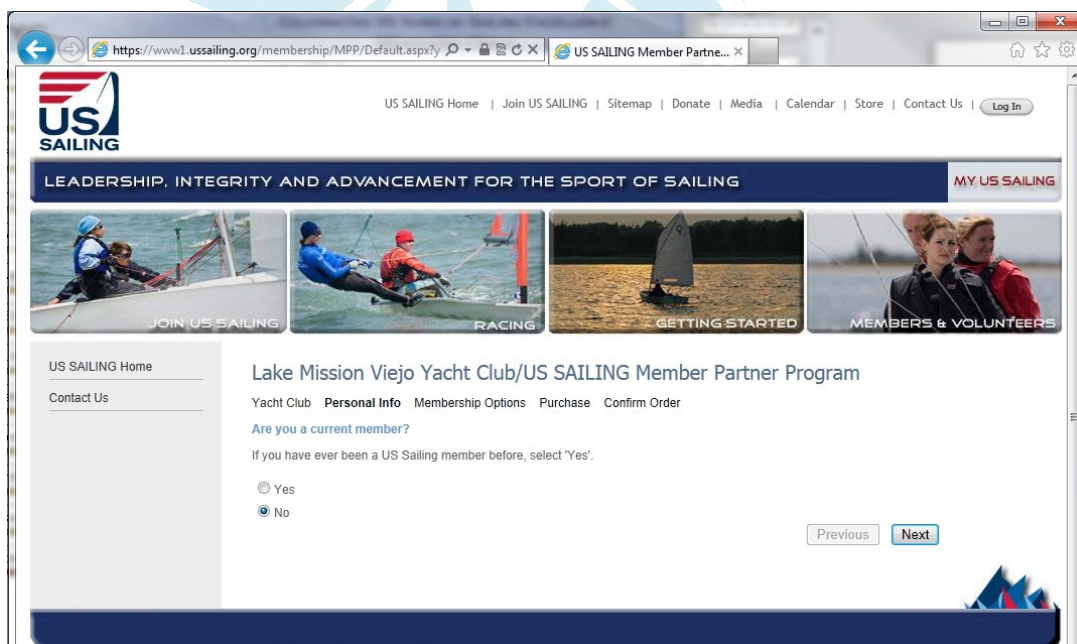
https://www1.ussailing.org/membership/MPP/Default.aspx?y
US SAILING Member Partne... ×

US SAILING

US SAILING Home | Join US SAILING | Sitemap | Donate | Media | Calendar | Store | Contact Us | Log In

LEADERSHIP, INTEGRITY AND ADVANCEMENT FOR THE SPORT OF SAILING

MY US SAILING

JOIN US SAILING
RACING
GETTING STARTED
MEMBERS & VOLUNTEERS

US SAILING Home
Contact Us

Lake Mission Viejo Yacht Club/US SAILING Member Partner Program

Yacht Club Personal Info Membership Options Purchase Confirm Order

Are you a current member?

If you have ever been a US Sailing member before, select 'Yes'.

Yes
No

Previous Next